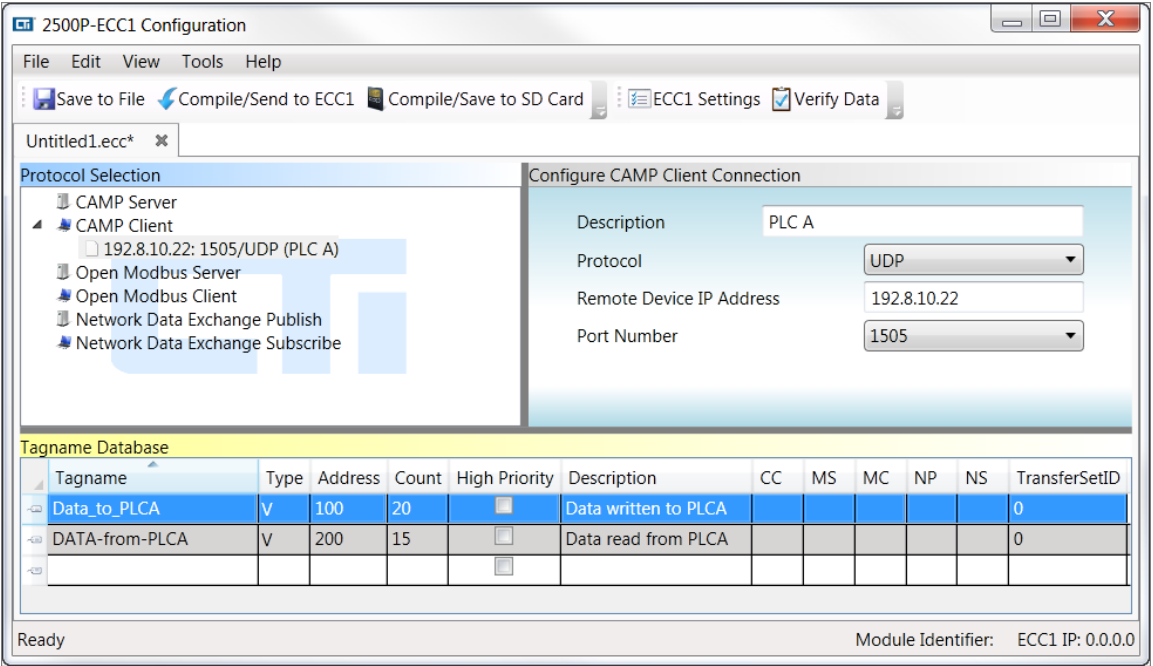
2500P-ECC1 Configuration

File Edit View Tools Help

Save to File Compile/Send to ECC1 Compile/Save to SD Card ECC1 Settings Verify Data

Untitled1.ecc*

Protocol Selection
CAMP Server
CAMP Client
192.8.10.22: 1505/UDP (PLC A)
Open Modbus Server
Open Modbus Client
Network Data Exchange Publish
Network Data Exchange Subscribe

Configure CAMP Client Connection
Description PLC A
Protocol UDP
Remote Device IP Address 192.8.10.22
Port Number 1505

Tagname Database

| Tagname | Type | Address | Count | High Priority | Description | CC | MS | MC | NP | NS | TransferSetID |
|---|---|---|---|---|---|---|---|---|---|---|---|
| Data_to_PLCA | V | 100 | 20 | | Data written to PLCA | | | | | | 0 |
| DATA-from-PLCA | V | 200 | 15 | | Data read from PLCA | | | | | | 0 |
| | | | | | | | | | | | |

Ready Module Identifier: ECC1 IP: 0.0.0.0